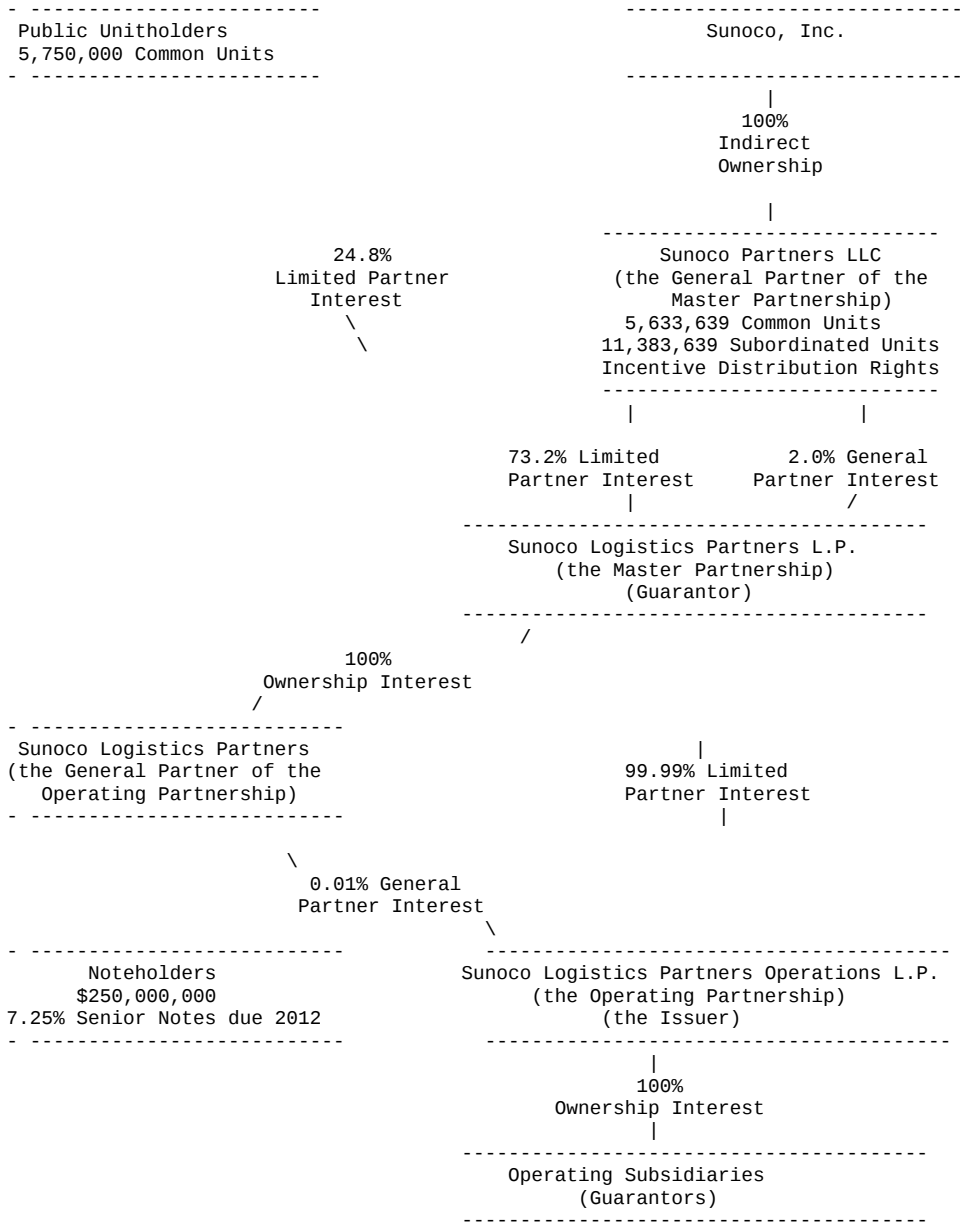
Public Unitholders
5,750,000 Common Units

Sunoco, Inc.

100%
Indirect
Ownership

24.8%
Limited Partner
Interest

Sunoco Partners LLC
(the General Partner of the
Master Partnership)
5,633,639 Common Units
11,383,639 Subordinated Units
Incentive Distribution Rights

73.2% Limited
Partner Interest

2.0% General
Partner Interest

Sunoco Logistics Partners L.P.
(the Master Partnership)
(Guarantor)

100%
Ownership Interest

Sunoco Logistics Partners
(the General Partner of the
Operating Partnership)

99.99% Limited
Partner Interest

0.01% General
Partner Interest

Noteholders
\$250,000,000
7.25% Senior Notes due 2012

Sunoco Logistics Partners Operations L.P.
(the Operating Partnership)
(the Issuer)

100%
Ownership Interest

Operating Subsidiaries
(Guarantors)